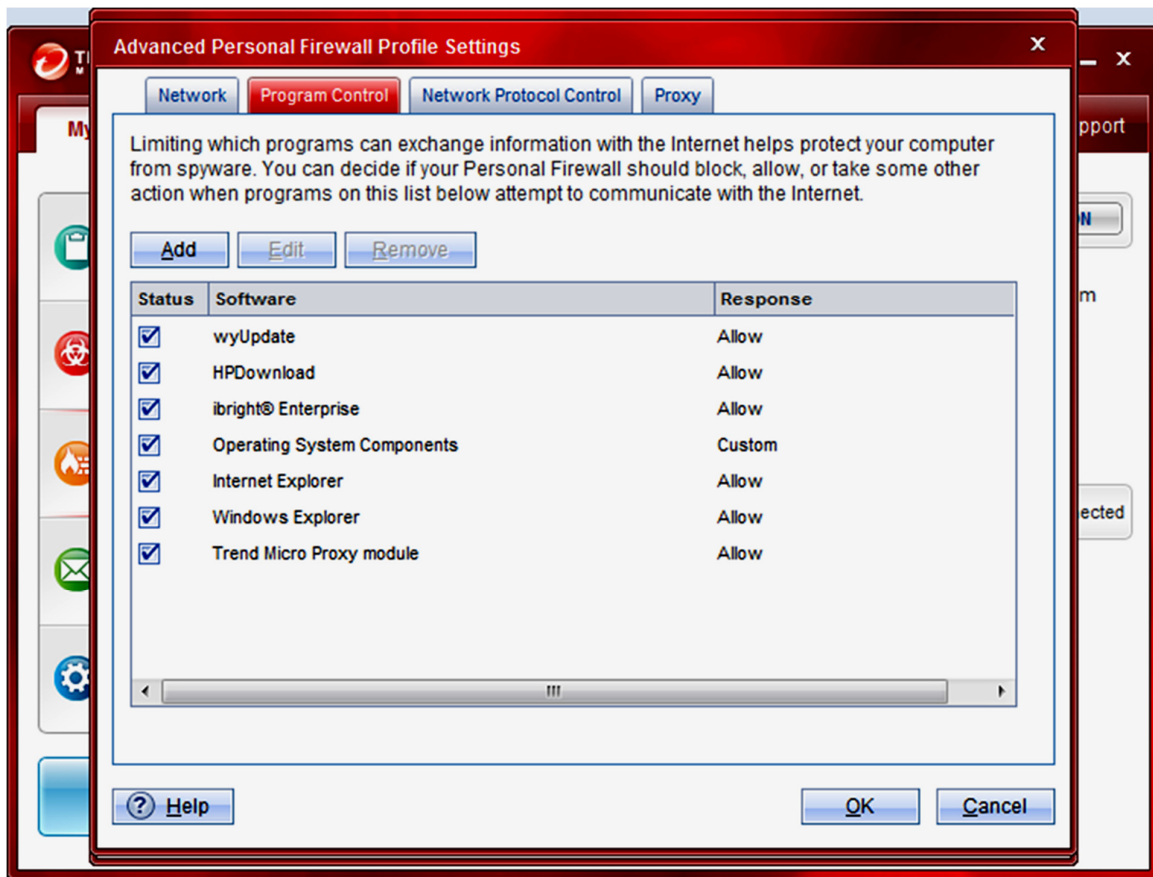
Advanced Personal Firewall Profile Settings

Network | Program Control | Network Protocol Control | Proxy

Limiting which programs can exchange information with the Internet helps protect your computer from spyware. You can decide if your Personal Firewall should block, allow, or take some other action when programs on this list below attempt to communicate with the Internet.

Add | Edit | Remove

| Status | Software | Response |
|---|---|---|
| ☑ | wyUpdate | Allow |
| ☑ | HPDownload | Allow |
| ☑ | ibright® Enterprise | Allow |
| ☑ | Operating System Components | Custom |
| ☑ | Internet Explorer | Allow |
| ☑ | Windows Explorer | Allow |
| ☑ | Trend Micro Proxy module | Allow |

Help | OK | Cancel

TI
My
pport
m
ected